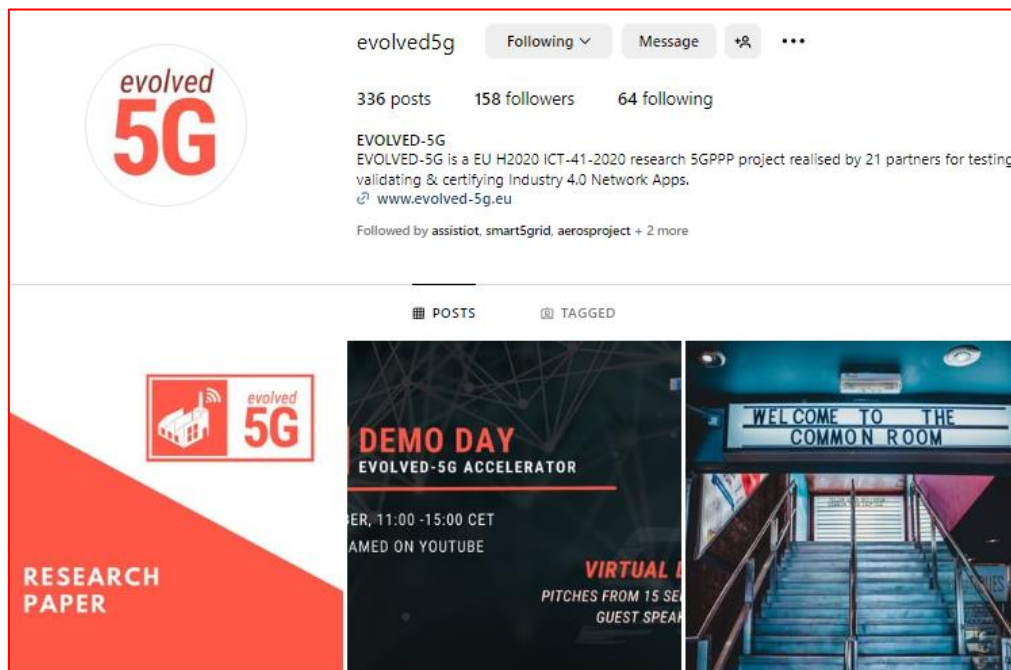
evolved
5G

evolved5g Following Message •••

336 posts 158 followers 64 following

EVOLVED-5G
EVOLVED-5G is a EU H2020 ICT-41-2020 research 5GPPP project realised by 21 partners for testing validating & certifying Industry 4.0 Network Apps.
www.evolved-5g.eu

Followed by assistiot, smart5grid, aerosproject + 2 more

POSTS TAGGED

evolved
5G

RESEARCH PAPER

DEMO DAY
EVOLVED-5G ACCELERATOR
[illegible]ER, 11:00 -15:00 CET
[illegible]AMED ON YOUTUBE
VIRTUAL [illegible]
PITCHES FROM 15 SE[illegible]
GUEST SPEAK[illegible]

WELCOME TO THE COMMON ROOM